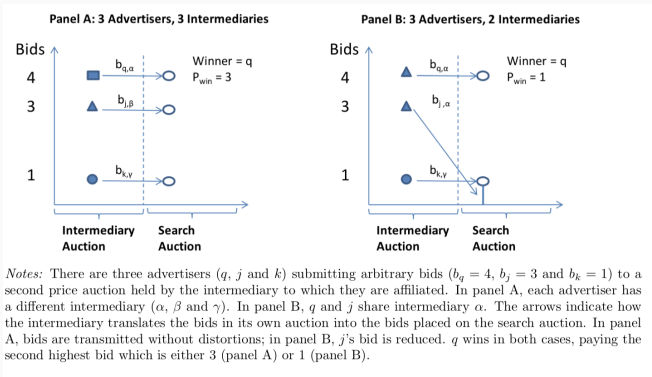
Panel A: 3 Advertisers, 3 Intermediaries

Bids

4

3

1

$b_{q,\alpha}$

$b_{j,\beta}$

$b_{k,\gamma}$

Winner = q
$P_{win}$ = 3

Intermediary Auction

Search Auction

Panel B: 3 Advertisers, 2 Intermediaries

Bids

4

3

1

$b_{q,\alpha}$

$b_{j,\alpha}$

$b_{k,\gamma}$

Winner = q
$P_{win}$ = 1

Intermediary Auction

Search Auction

Notes: There are three advertisers ($q$, $j$ and $k$) submitting arbitrary bids ($b_q = 4$, $b_j = 3$ and $b_k = 1$) to a second price auction held by the intermediary to which they are affiliated. In panel A, each advertiser has a different intermediary ($\alpha$, $\beta$ and $\gamma$). In panel B, $q$ and $j$ share intermediary $\alpha$. The arrows indicate how the intermediary translates the bids in its own auction into the bids placed on the search auction. In panel A, bids are transmitted without distortions; in panel B, $j$'s bid is reduced. $q$ wins in both cases, paying the second highest bid which is either 3 (panel A) or 1 (panel B).